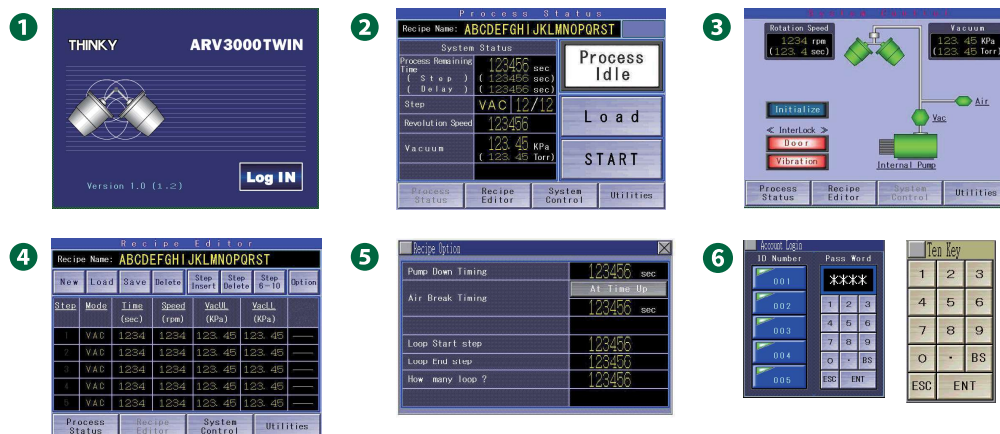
1

THINKY ARV3000TWIN

Version 1.0 (1.2)

Log IN

2

Process Status

Recipe Name: ABCDEFGHIJKLMNOPQRST

System Status

Process Remaining Time 123456 sec

( Step ) ( 123456 sec)

( Delay ) ( 123456 sec)

Step VAC 12/12

Revolution Speed 123456

Vacuum 123. 45 KPa ( 123. 45 Torr)

Process Idle

Load

START

Process Status | Recipe Editor | System Control | Utilities

3

System Control

Rotation Speed 1234 rpm (123. 4 sec)

Vacuum 123. 45 KPa ( 123. 45 Torr)

Air

Initialize

< InterLock >

Door

Vibration

Vac

Internal Pump

Process Status | Recipe Editor | System Control | Utilities

4

Recipe Editor

Recipe Name: ABCDEFGHIJKLMNOPQRST

New | Load | Save | Delete | Step Insert | Step Delete | Step 6-10 | Option

| Step | Mode | Time (sec) | Speed (rpm) | VacUL (KPa) | VacLL (KPa) | |
|---|---|---|---|---|---|---|
| 1 | VAC | 1234 | 1234 | 123. 45 | 123. 45 | —— |
| 2 | VAC | 1234 | 1234 | 123. 45 | 123. 45 | —— |
| 3 | VAC | 1234 | 1234 | 123. 45 | 123. 45 | —— |
| 4 | VAC | 1234 | 1234 | 123. 45 | 123. 45 | —— |
| 5 | VAC | 1234 | 1234 | 123. 45 | 123. 45 | —— |

Process Status | Recipe Editor | System Control | Utilities

5

Recipe Option

Pump Down Timing 123456 sec

Air Break Timing At Time Up 123456 sec

Loop Start step 123456

Loop End step 123456

How many loop ? 123456

6

Account Login

ID Number

001

002

003

004

005

Pass Word

****

1 2 3
4 5 6
7 8 9
0 • BS
ESC ENT

Ten Key

1 2 3
4 5 6
7 8 9
0 • BS
ESC ENT